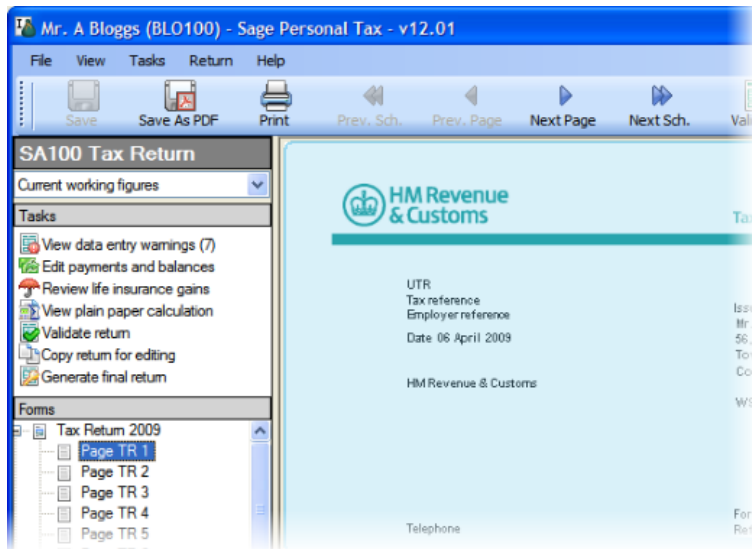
Mr. A Bloggs (BLO100) - Sage Personal Tax - v12.01

File View Tasks Return Help

Save Save As PDF Print Prev. Sch. Prev. Page Next Page Next Sch. Val

SA100 Tax Return

Current working figures

Tasks

View data entry warnings (7)
Edit payments and balances
Review life insurance gains
View plain paper calculation
Validate return
Copy return for editing
Generate final return

Forms

Tax Return 2009
Page TR 1
Page TR 2
Page TR 3
Page TR 4
Page TR 5

HM Revenue & Customs

Tax

UTR
Tax reference
Employer reference

Date 06 April 2009

HM Revenue & Customs

Telephone

Issu
Mr
56
To
Co

WS

For
Re